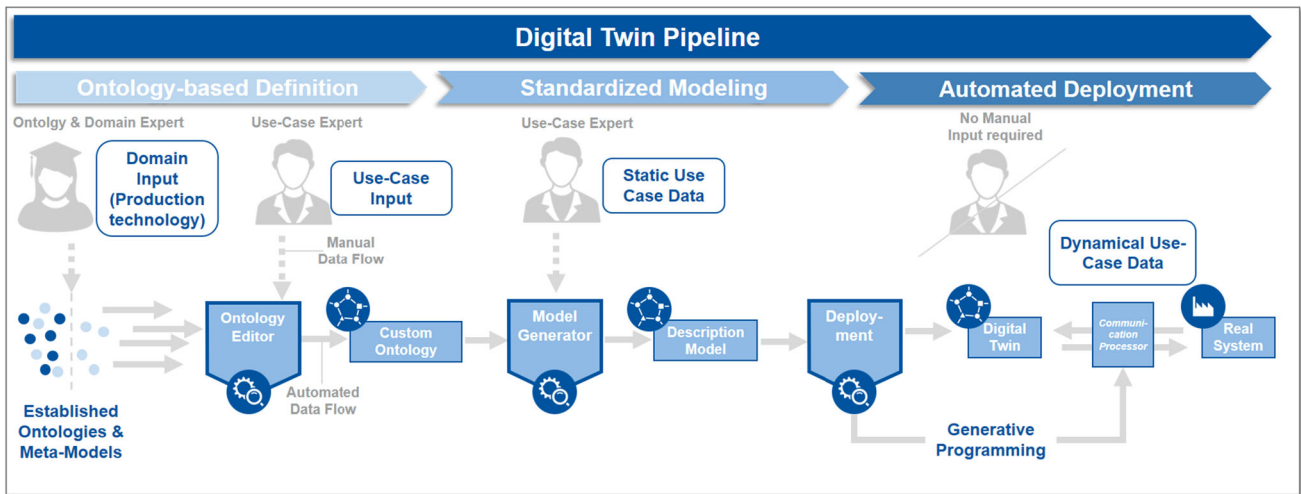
Digital Twin Pipeline

Ontology-based Definition

Standardized Modeling

Automated Deployment

Ontolgy & Domain Expert

Domain Input (Production technology)

Use-Case Expert

Use-Case Input

Manual Data Flow

Use-Case Expert

Static Use Case Data

No Manual Input required

Dynamical Use-Case Data

Ontology Editor

Custom Ontology

Automated Data Flow

Model Generator

Description Model

Deploy-ment

Digital Twin

Communi-cation Processor

Real System

Established Ontologies & Meta-Models

Generative Programming